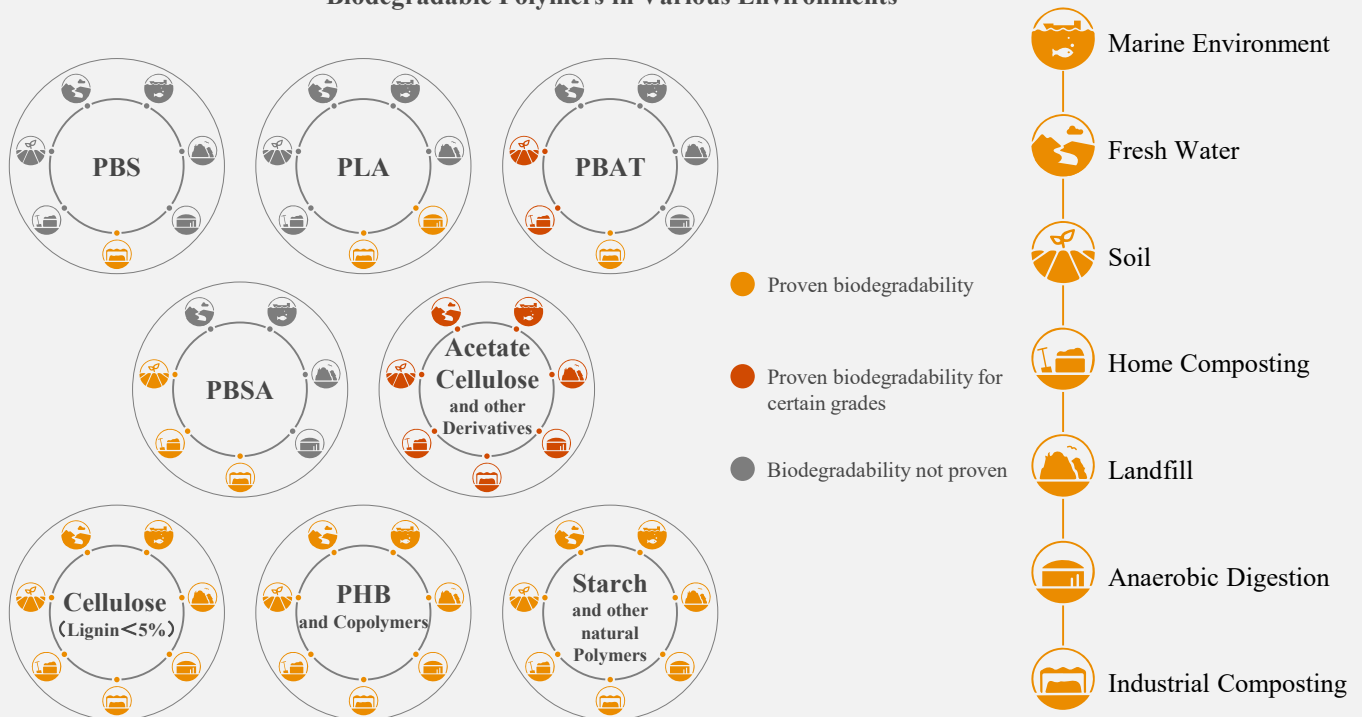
Biodegradable Polymers in Various Environments

PBS

PLA

PBAT

PBSA

Acetate Cellulose and other Derivatives

Cellulose (Lignin<5%)

PHB and Copolymers

Starch and other natural Polymers

Proven biodegradability

Proven biodegradability for certain grades

Biodegradability not proven

Marine Environment

Fresh Water

Soil

Home Composting

Landfill

Anaerobic Digestion

Industrial Composting